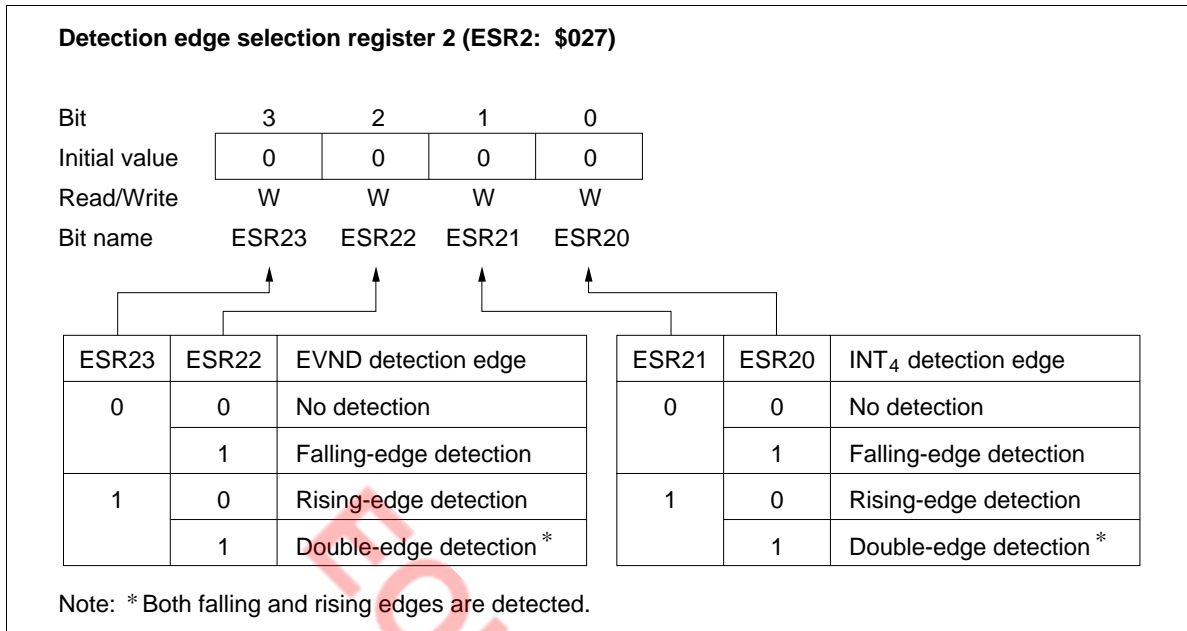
**Detection edge selection register 2 (ESR2: $027)**

| Bit | 3 | 2 | 1 | 0 |
|---|---|---|---|---|
| Initial value | 0 | 0 | 0 | 0 |
| Read/Write | W | W | W | W |
| Bit name | ESR23 | ESR22 | ESR21 | ESR20 |

| ESR23 | ESR22 | EVND detection edge |
|---|---|---|
| 0 | 0 | No detection |
| | 1 | Falling-edge detection |
| 1 | 0 | Rising-edge detection |
| | 1 | Double-edge detection * |

| ESR21 | ESR20 | $INT_4$ detection edge |
|---|---|---|
| 0 | 0 | No detection |
| | 1 | Falling-edge detection |
| 1 | 0 | Rising-edge detection |
| | 1 | Double-edge detection * |

Note: * Both falling and rising edges are detected.